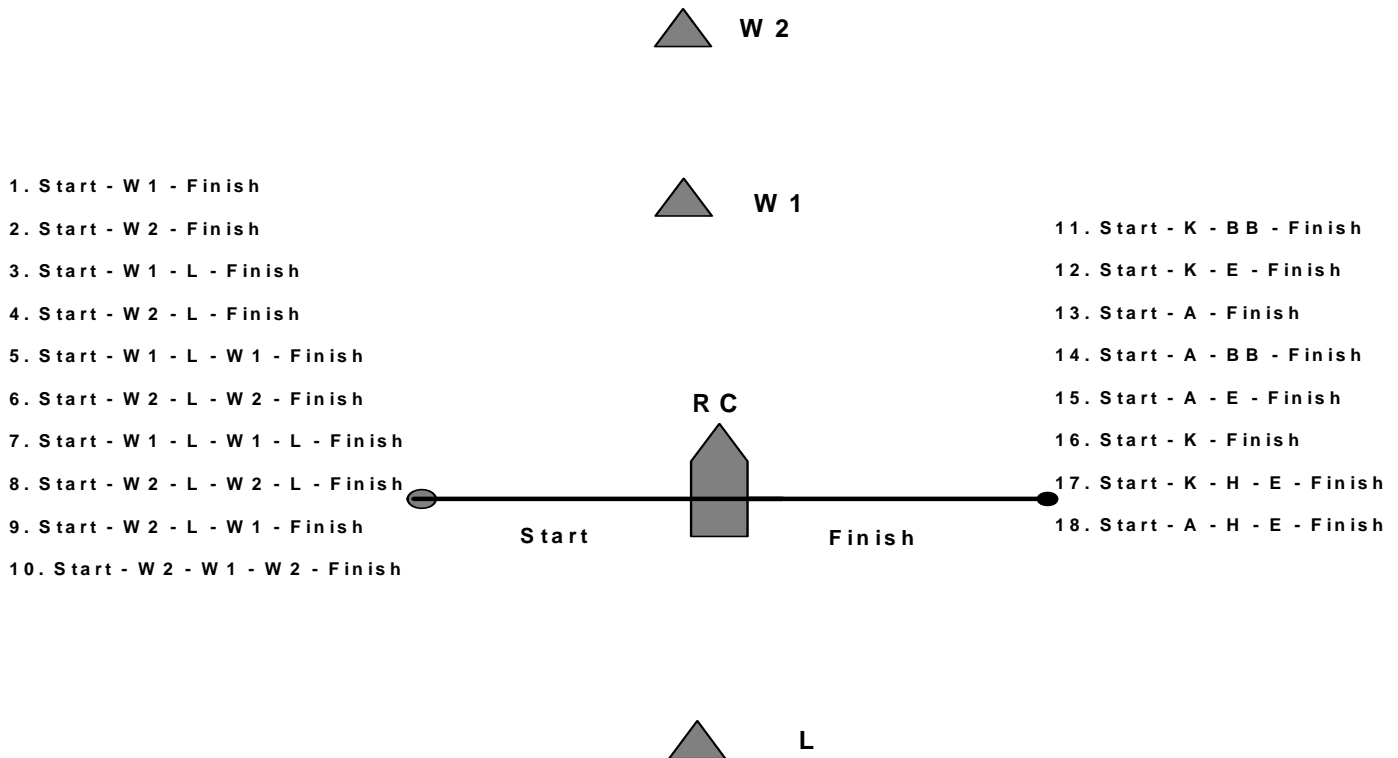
W 2

1. Start - W1 - Finish
2. Start - W2 - Finish
3. Start - W1 - L - Finish
4. Start - W2 - L - Finish
5. Start - W1 - L - W1 - Finish
6. Start - W2 - L - W2 - Finish
7. Start - W1 - L - W1 - L - Finish
8. Start - W2 - L - W2 - L - Finish
9. Start - W2 - L - W1 - Finish
10. Start - W2 - W1 - W2 - Finish

W 1

RC

Start

Finish

11. Start - K - BB - Finish
12. Start - K - E - Finish
13. Start - A - Finish
14. Start - A - BB - Finish
15. Start - A - E - Finish
16. Start - K - Finish
17. Start - K - H - E - Finish
18. Start - A - H - E - Finish

L